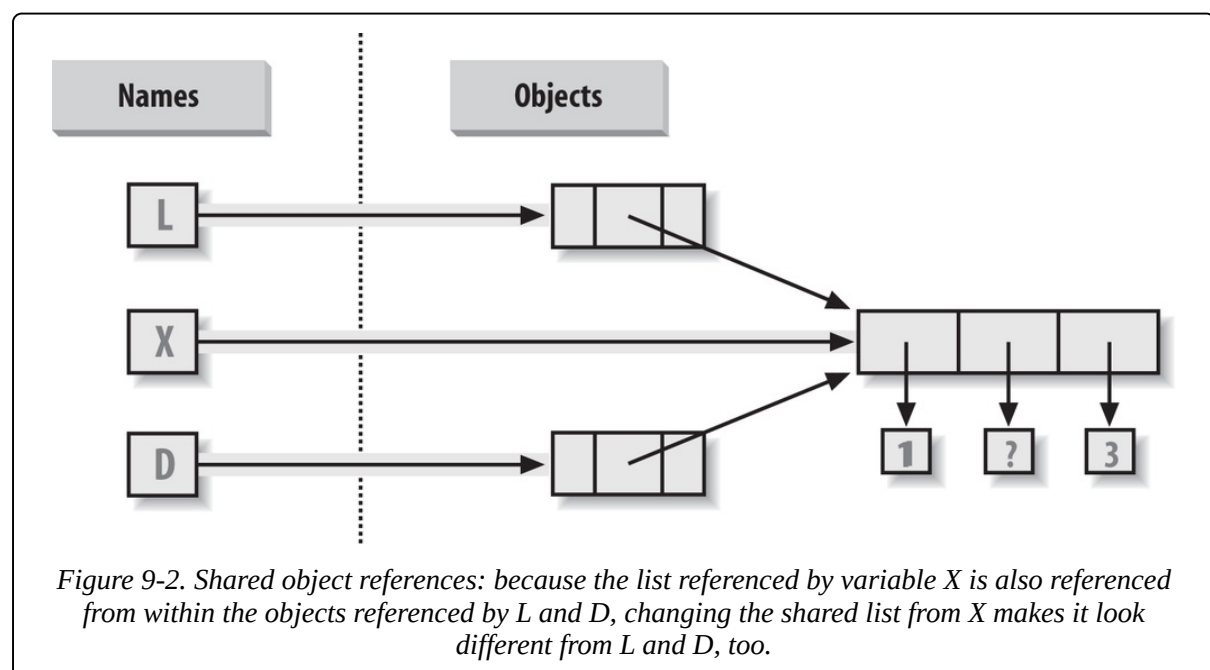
Names

Objects

L

X

D

1

?

3

Figure 9-2. Shared object references: because the list referenced by variable X is also referenced from within the objects referenced by L and D, changing the shared list from X makes it look different from L and D, too.